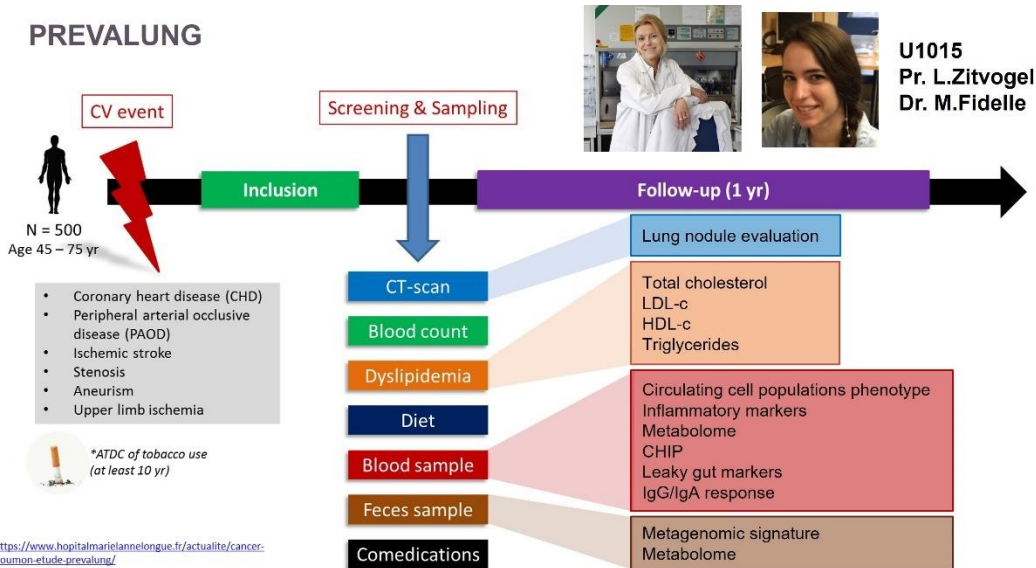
PREVALUNG

CV event

Screening & Sampling

U1015
Pr. L.Zitvogel
Dr. M.Fidelle

N = 500
Age 45 – 75 yr

Inclusion

Follow-up (1 yr)

- Coronary heart disease (CHD)
- Peripheral arterial occlusive disease (PAOD)
- Ischemic stroke
- Stenosis
- Aneurism
- Upper limb ischemia

*ATDC of tobacco use (at least 10 yr)

CT-scan
Blood count
Dyslipidemia
Diet
Blood sample
Feces sample
Comedications

Lung nodule evaluation

Total cholesterol
LDL-c
HDL-c
Triglycerides

Circulating cell populations phenotype
Inflammatory markers
Metabolome
CHIP
Leaky gut markers
IgG/IgA response

Metagenomic signature
Metabolome

ttps://www.hopitalmarielannelongue.fr/actualite/cancer-oumon-etude-prevalung/